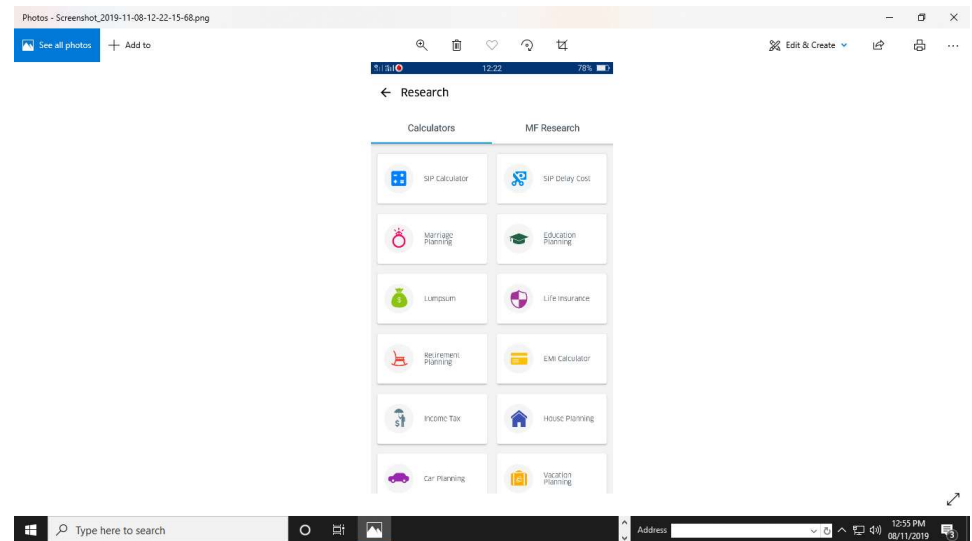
Photos - Screenshot_2019-11-08-12-22-15-68.png

See all photos
+ Add to

Edit & Create

12:22
78%

← Research

Calculators
MF Research

SIP Calculator
SIP Delay Cost

Marriage Planning
Education Planning

Lumpsum
Life Insurance

Retirement Planning
EMI Calculator

Income Tax
House Planning

Car Planning
Vacation Planning

Type here to search

Address

12:55 PM
08/11/2019
3